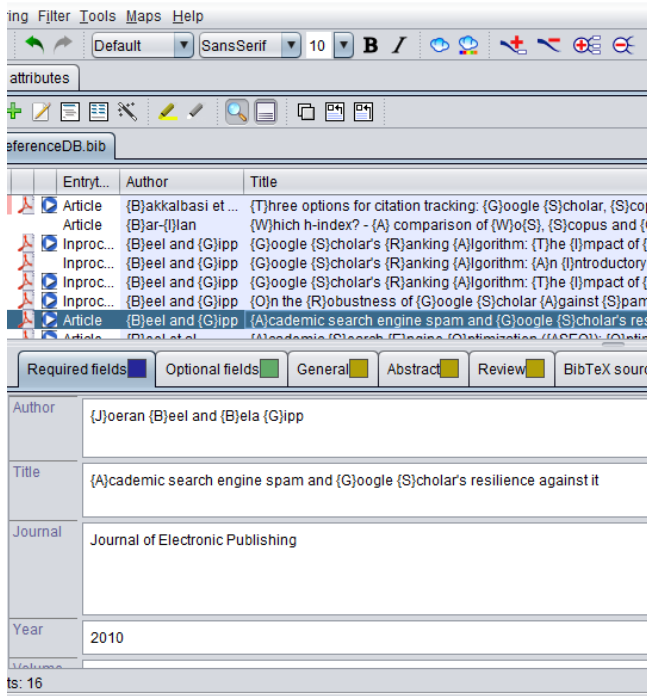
ring Filter Tools Maps Help

Default SansSerif 10 B I

attributes

eferenceDB.bib

| | | Entryt... | Author | Title |
|---|---|---|---|---|
| | | Article | {B}akkalbasi et ... | {T}hree options for citation tracking: {G}oogle {S}cholar, {S}cop |
| | | Article | {B}ar-{I}lan | {W}hich h-index? - {A} comparison of {W}o{S}, {S}copus and { |
| | | Inproc... | {B}eel and {G}ipp | {G}oogle {S}cholar's {R}anking {A}lgorithm: {T}he {I}mpact of { |
| | | Inproc... | {B}eel and {G}ipp | {G}oogle {S}cholar's {R}anking {A}lgorithm: {A}n {I}ntroductory |
| | | Inproc... | {B}eel and {G}ipp | {G}oogle {S}cholar's {R}anking {A}lgorithm: {T}he {I}mpact of { |
| | | Inproc... | {B}eel and {G}ipp | {O}n the {R}obustness of {G}oogle {S}cholar {A}gainst {S}pam |
| | | Article | {B}eel and {G}ipp | {A}cademic search engine spam and {G}oogle {S}cholar's res |
| | | Article | {B}eel et al | {A}cademic {S}earch {E}ngine {O}ptimization ({ASEO}): {O}ptir |

Required fields | Optional fields | General | Abstract | Review | BibTeX sourc

Author
{J}oeran {B}eel and {B}ela {G}ipp

Title
{A}cademic search engine spam and {G}oogle {S}cholar's resilience against it

Journal
Journal of Electronic Publishing

Year
2010

Volume

ts: 16